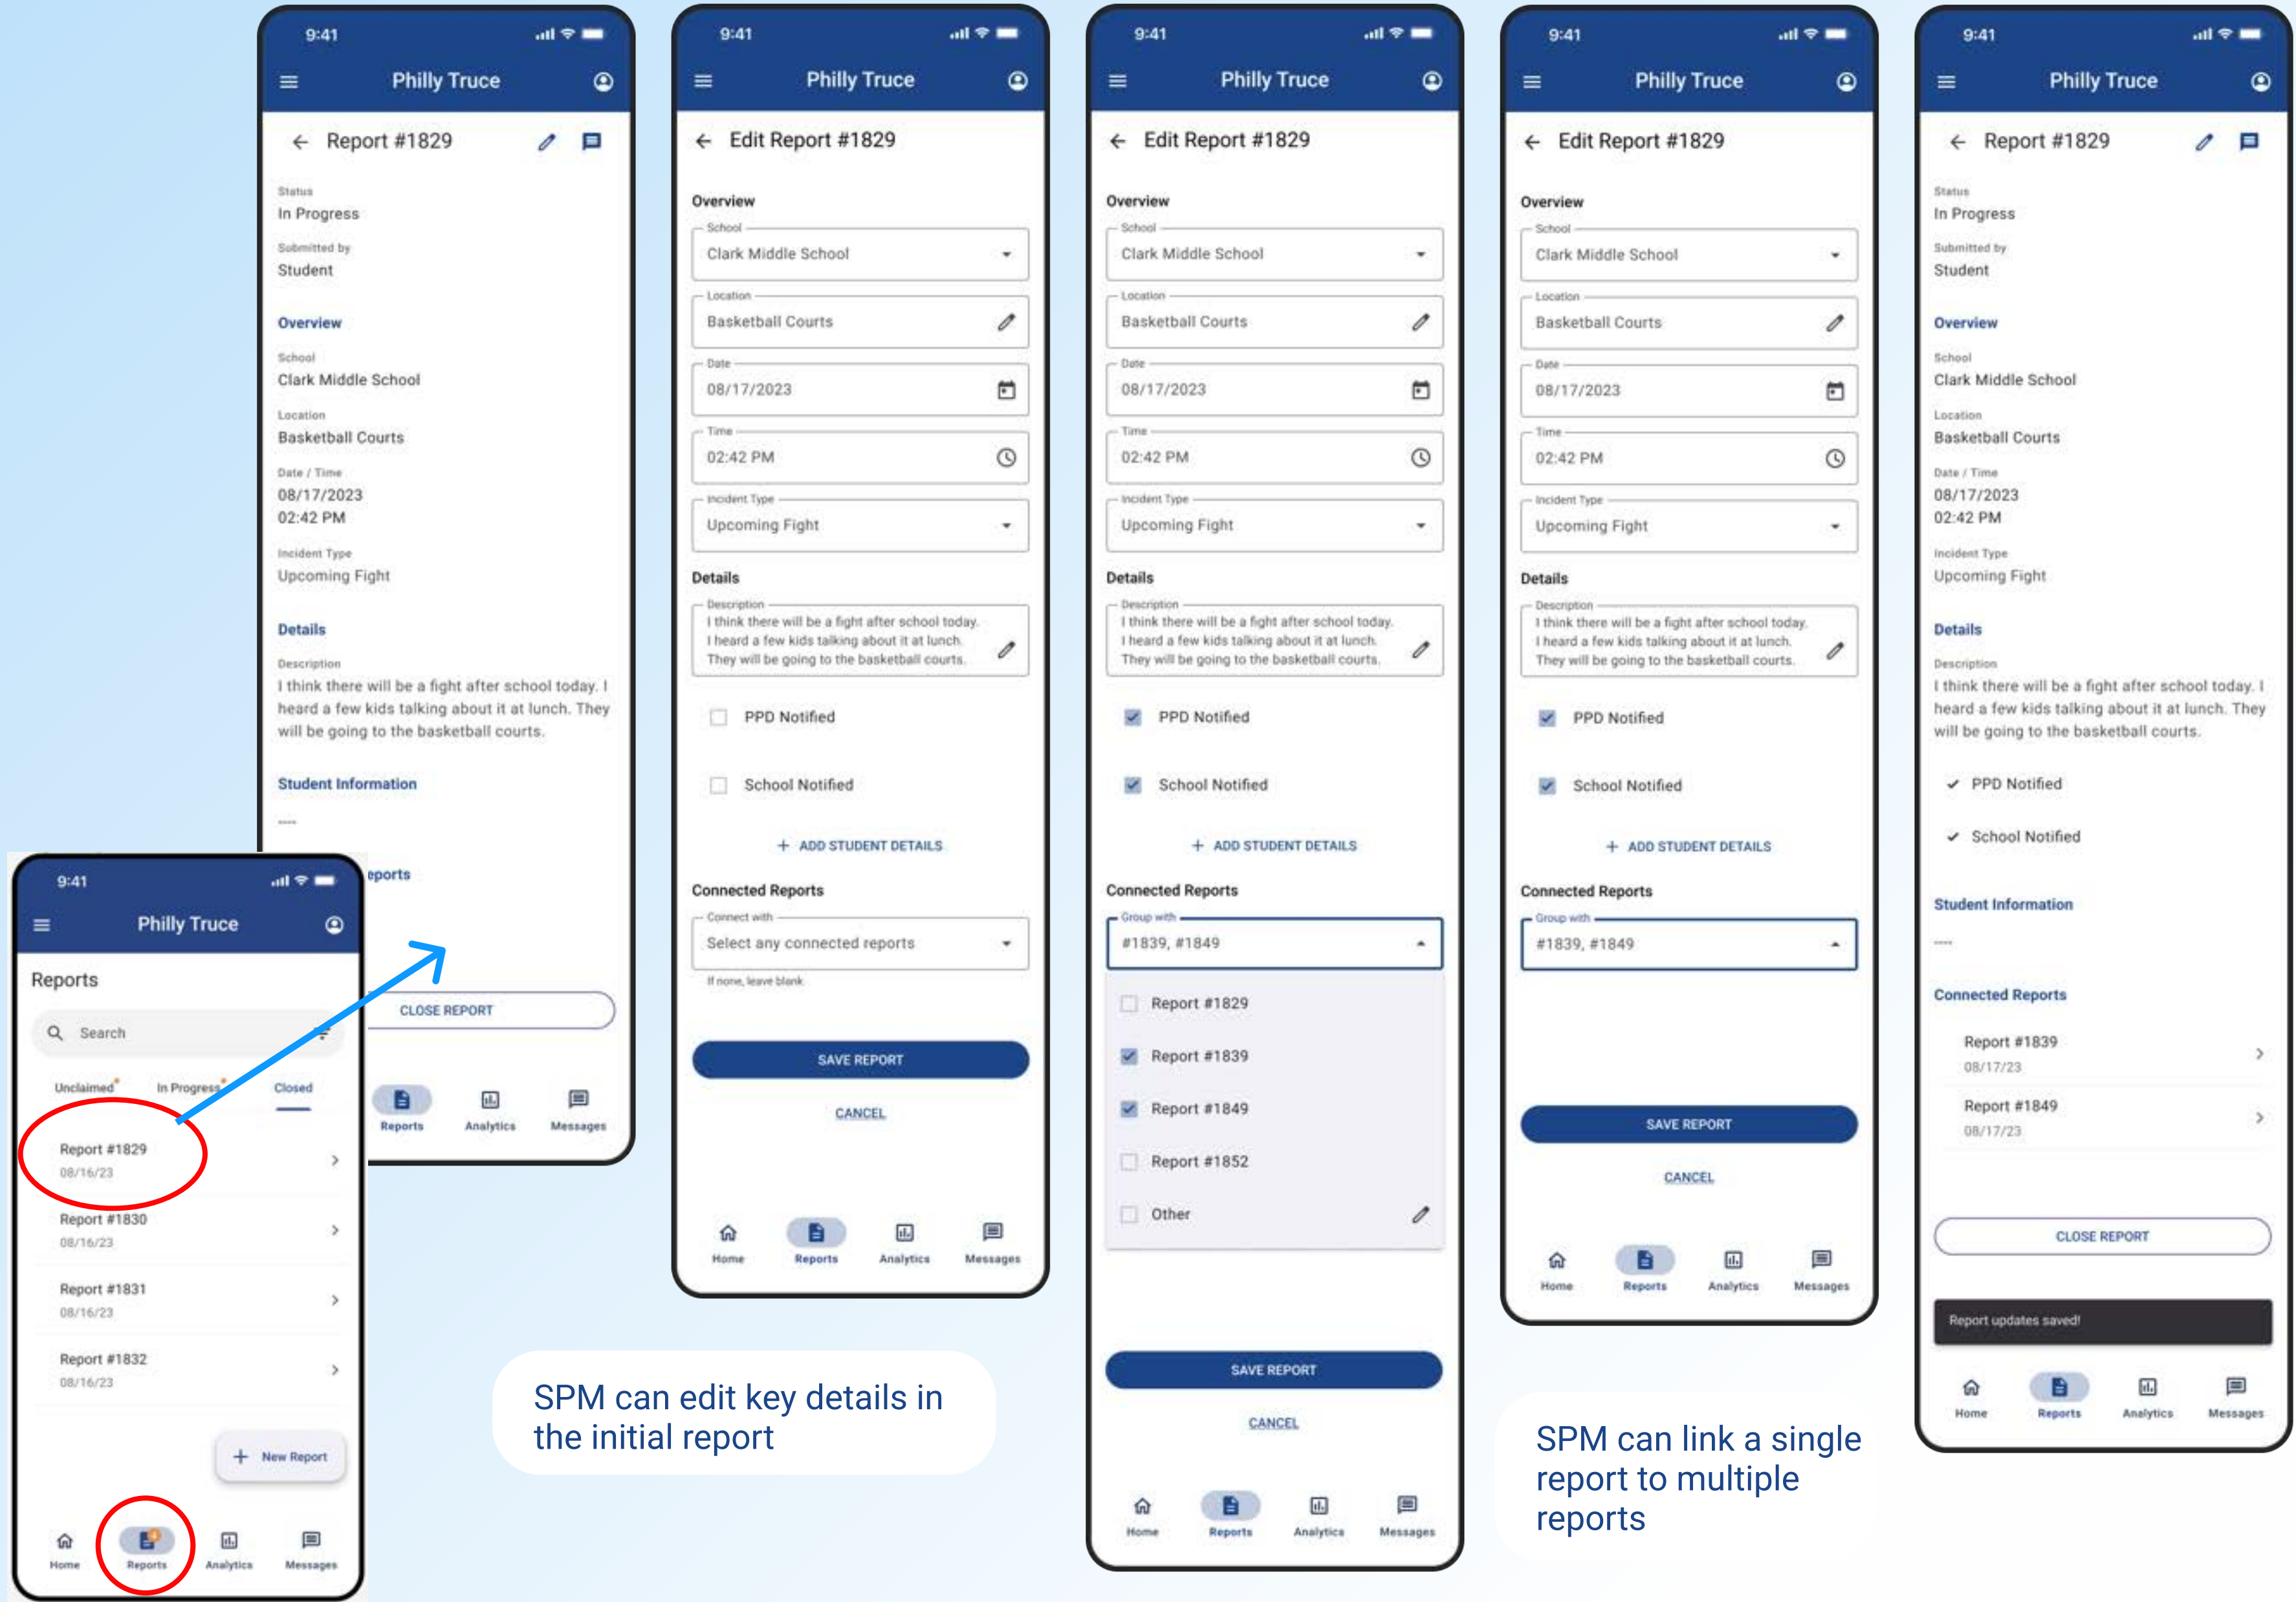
9:41

Philly Truce

Reports

Search

Unclaimed In Progress Closed

Report #1829
08/16/23

Report #1830
08/16/23

Report #1831
08/16/23

Report #1832
08/16/23

+ New Report

Home Reports Analytics Messages

9:41

Philly Truce

← Report #1829

Status
In Progress

Submitted by
Student

Overview

School
Clark Middle School

Location
Basketball Courts

Date / Time
08/17/2023
02:42 PM

Incident Type
Upcoming Fight

Details

Description
I think there will be a fight after school today. I heard a few kids talking about it at lunch. They will be going to the basketball courts.

Student Information

----

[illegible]eports

CLOSE REPORT

Reports Analytics Messages

9:41

Philly Truce

← Edit Report #1829

Overview

School
Clark Middle School

Location
Basketball Courts

Date
08/17/2023

Time
02:42 PM

Incident Type
Upcoming Fight

Details

Description
I think there will be a fight after school today. I heard a few kids talking about it at lunch. They will be going to the basketball courts.

PPD Notified

School Notified

+ ADD STUDENT DETAILS

Connected Reports

Connect with
Select any connected reports
If none, leave blank

SAVE REPORT

CANCEL

Home Reports Analytics Messages

SPM can edit key details in the initial report

9:41

Philly Truce

← Edit Report #1829

Overview

School
Clark Middle School

Location
Basketball Courts

Date
08/17/2023

Time
02:42 PM

Incident Type
Upcoming Fight

Details

Description
I think there will be a fight after school today. I heard a few kids talking about it at lunch. They will be going to the basketball courts.

PPD Notified

School Notified

+ ADD STUDENT DETAILS

Connected Reports

Group with
#1839, #1849

Report #1829

Report #1839

Report #1849

Report #1852

Other

SAVE REPORT

CANCEL

Home Reports Analytics Messages

9:41

Philly Truce

← Edit Report #1829

Overview

School
Clark Middle School

Location
Basketball Courts

Date
08/17/2023

Time
02:42 PM

Incident Type
Upcoming Fight

Details

Description
I think there will be a fight after school today. I heard a few kids talking about it at lunch. They will be going to the basketball courts.

PPD Notified

School Notified

+ ADD STUDENT DETAILS

Connected Reports

Group with
#1839, #1849

SAVE REPORT

CANCEL

Home Reports Analytics Messages

SPM can link a single report to multiple reports

9:41

Philly Truce

← Report #1829

Status
In Progress

Submitted by
Student

Overview

School
Clark Middle School

Location
Basketball Courts

Date / Time
08/17/2023
02:42 PM

Incident Type
Upcoming Fight

Details

Description
I think there will be a fight after school today. I heard a few kids talking about it at lunch. They will be going to the basketball courts.

✓ PPD Notified

✓ School Notified

Student Information

----

Connected Reports

Report #1839
08/17/23

Report #1849
08/17/23

CLOSE REPORT

Report updates saved!

Home Reports Analytics Messages